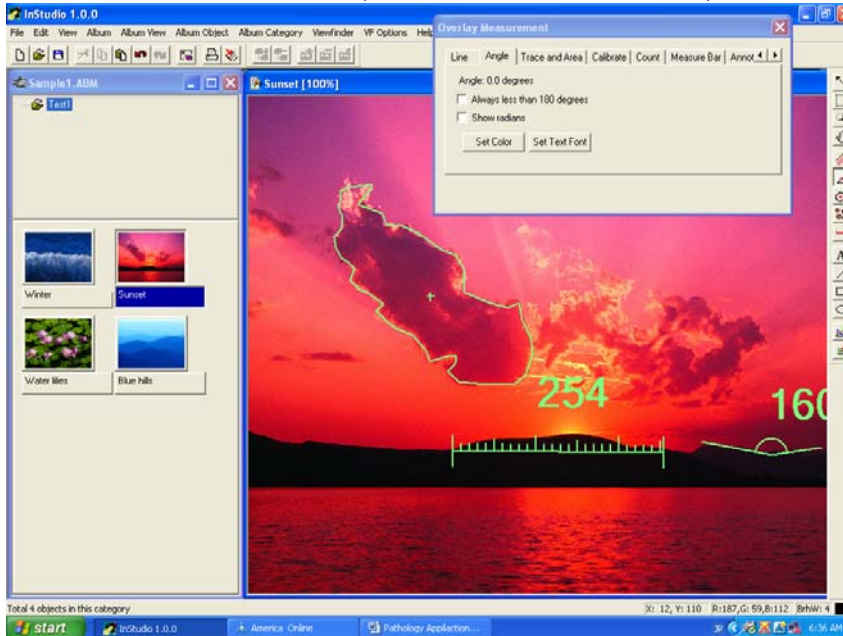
InStudio 1.0.0

File Edit View Album Album View Album Object Album Category Viewfinder VF Options Help

Overlay Measurement

Line Angle Trace and Area Calibrate Count Measure Bar Annot

Angle: 0.0 degrees

Always less than 180 degrees

Show radians

Set Color Set Text Font

Sample1.ABM

Test1

Sunset [100%]

Winter

Sunset

Water lilies

Blue hills

254

160

Total 4 objects in this category

X: 12, Y: 110 R:187,G: 59,B:112 BrhW: 4

start

InStudio 1.0.0

America Online

Pathology Appliaction...

6:36 AM